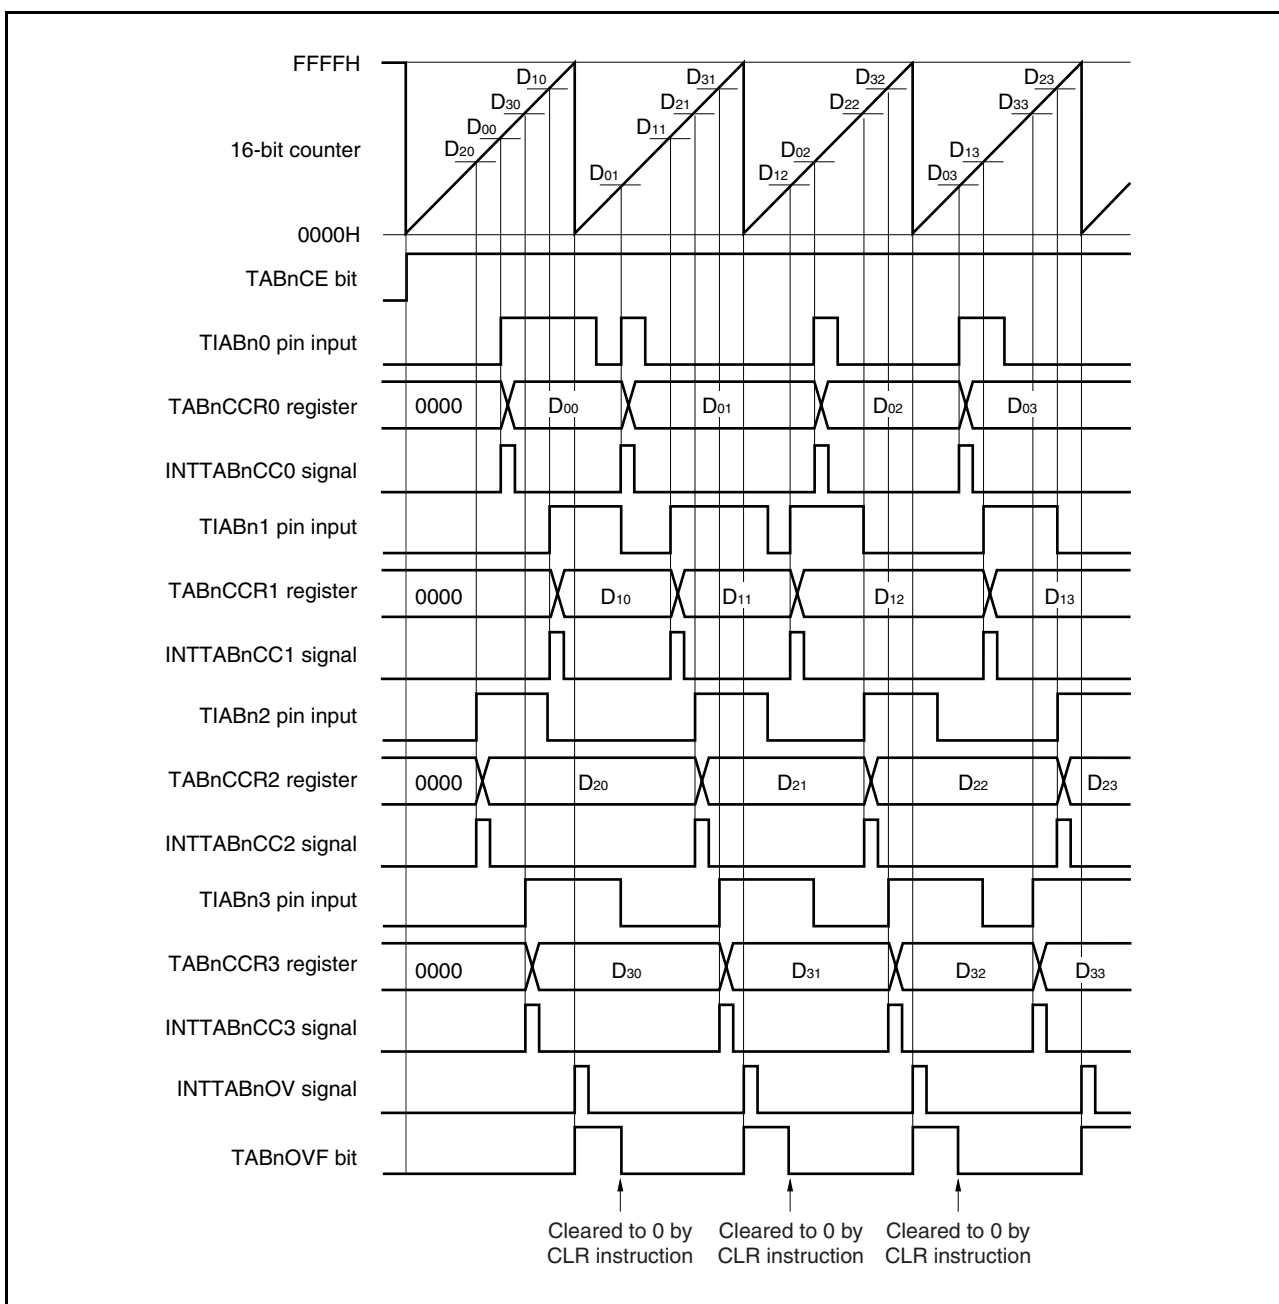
FFFFH

16-bit counter

0000H

$D_{10}$ $D_{30}$ $D_{00}$ $D_{20}$ $D_{31}$ $D_{21}$ $D_{11}$ $D_{01}$ $D_{32}$ $D_{22}$ $D_{02}$ $D_{12}$ $D_{23}$ $D_{33}$ $D_{13}$ $D_{03}$

TABnCE bit

TIABn0 pin input

TABnCCR0 register 0000 $D_{00}$ $D_{01}$ $D_{02}$ $D_{03}$

INTTABnCC0 signal

TIABn1 pin input

TABnCCR1 register 0000 $D_{10}$ $D_{11}$ $D_{12}$ $D_{13}$

INTTABnCC1 signal

TIABn2 pin input

TABnCCR2 register 0000 $D_{20}$ $D_{21}$ $D_{22}$ $D_{23}$

INTTABnCC2 signal

TIABn3 pin input

TABnCCR3 register 0000 $D_{30}$ $D_{31}$ $D_{32}$ $D_{33}$

INTTABnCC3 signal

INTTABnOV signal

TABnOVF bit

Cleared to 0 by CLR instruction

Cleared to 0 by CLR instruction

Cleared to 0 by CLR instruction